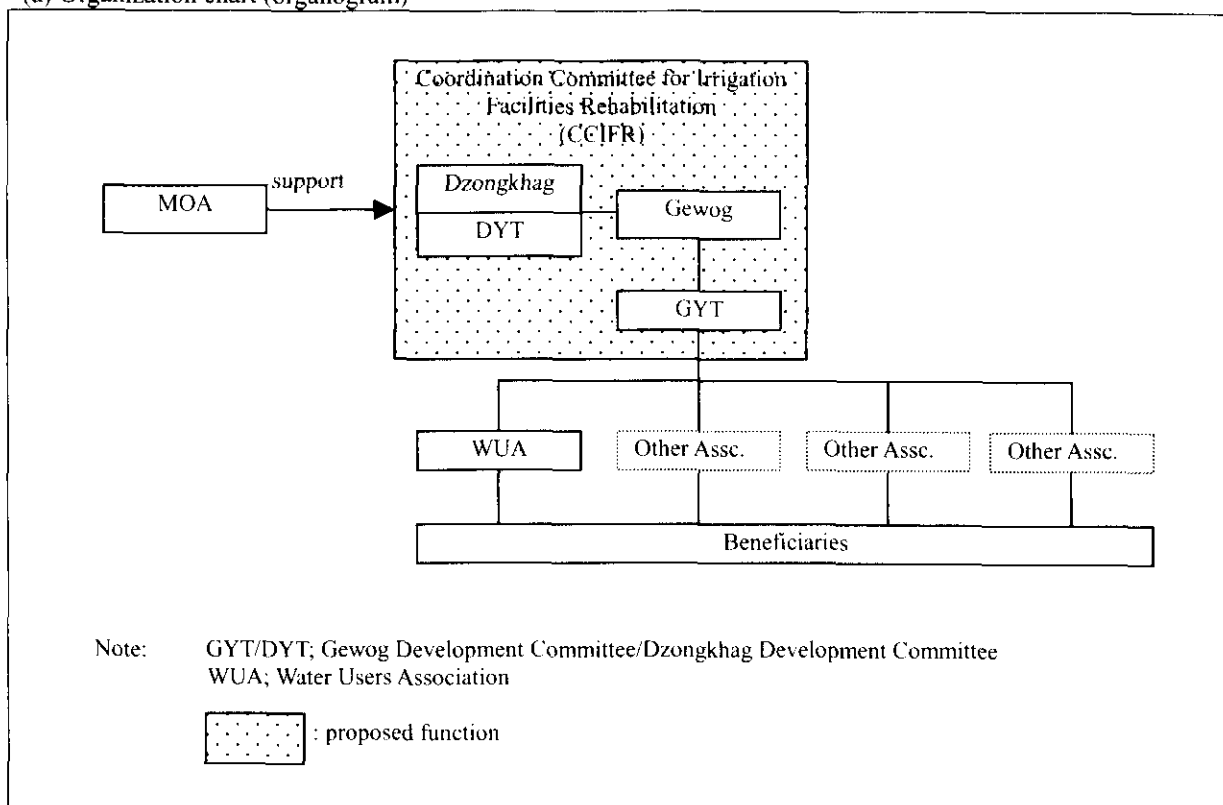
(d) Organization chart (organogram)

Coordination Committee for Irrigation Facilities Rehabilitation (CCIFR)

MOA

support

Dzongkhag

DYT

Gewog

GYT

WUA

Other Assc.

Other Assc.

Other Assc.

Beneficiaries

Note: GYT/DYT; Gewog Development Committee/Dzongkhag Development Committee
WUA; Water Users Association

: proposed function